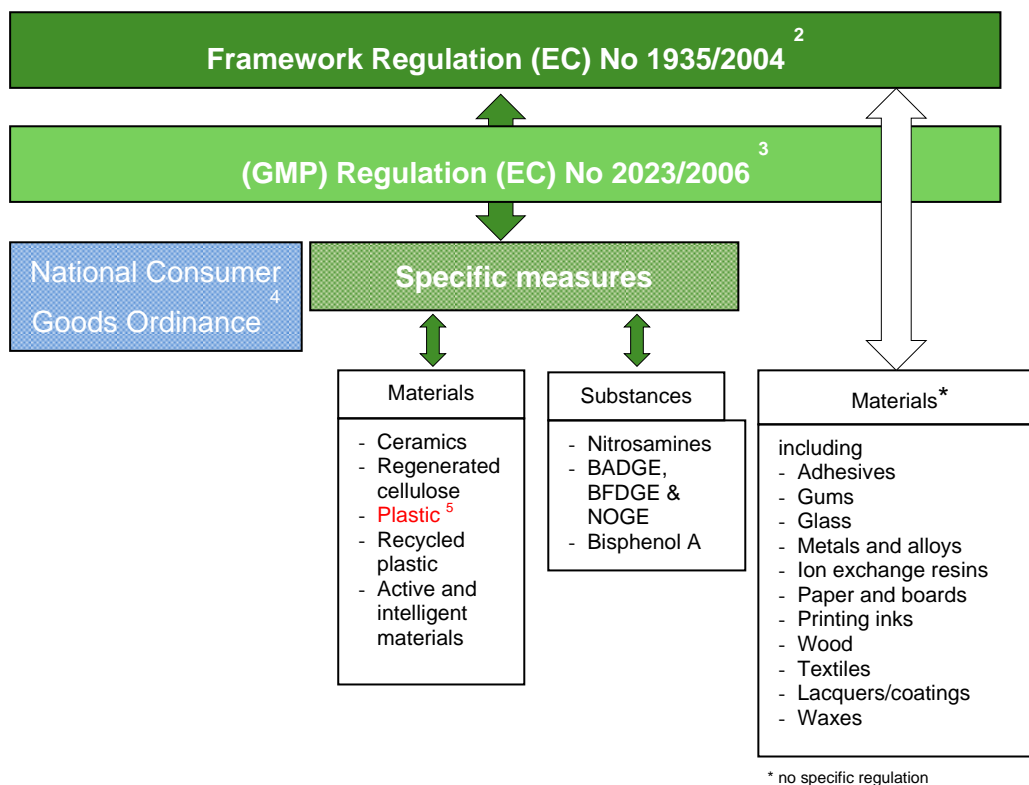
Framework Regulation (EC) No 1935/2004 $^{2}$

(GMP) Regulation (EC) No 2023/2006 $^{3}$

National Consumer Goods Ordinance $^{4}$

Specific measures

Materials

- Ceramics
- Regenerated cellulose
- Plastic $^{5}$
- Recycled plastic
- Active and intelligent materials

Substances

- Nitrosamines
- BADGE, BFDGE & NOGE
- Bisphenol A

Materials*

including
- Adhesives
- Gums
- Glass
- Metals and alloys
- Ion exchange resins
- Paper and boards
- Printing inks
- Wood
- Textiles
- Lacquers/coatings
- Waxes

* no specific regulation